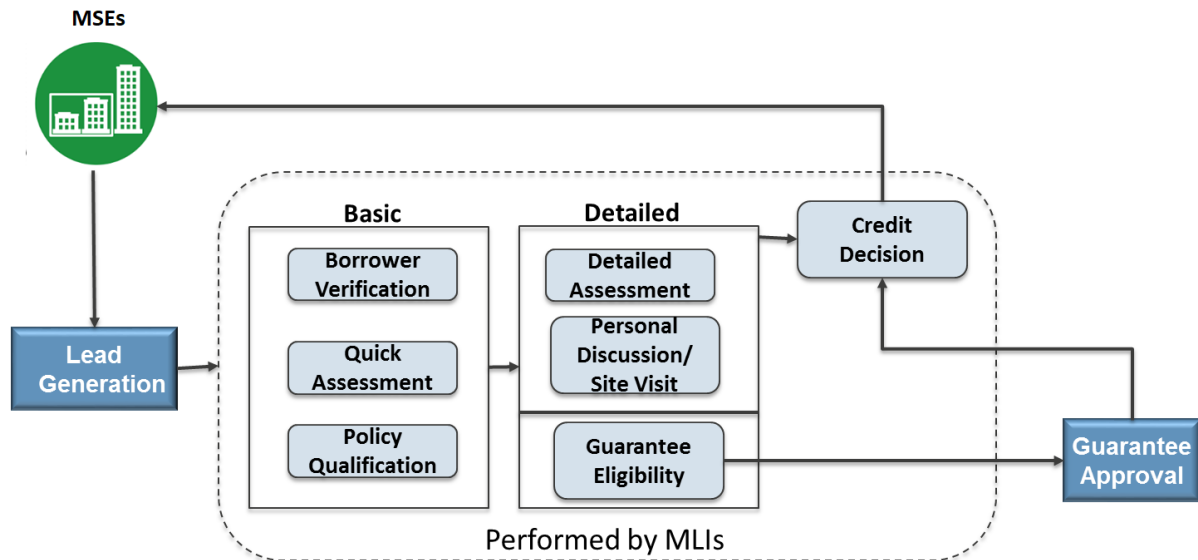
MSEs

Lead Generation

Basic

Borrower Verification

Quick Assessment

Policy Qualification

Detailed

Detailed Assessment

Personal Discussion/ Site Visit

Guarantee Eligibility

Credit Decision

Guarantee Approval

Performed by MLIs